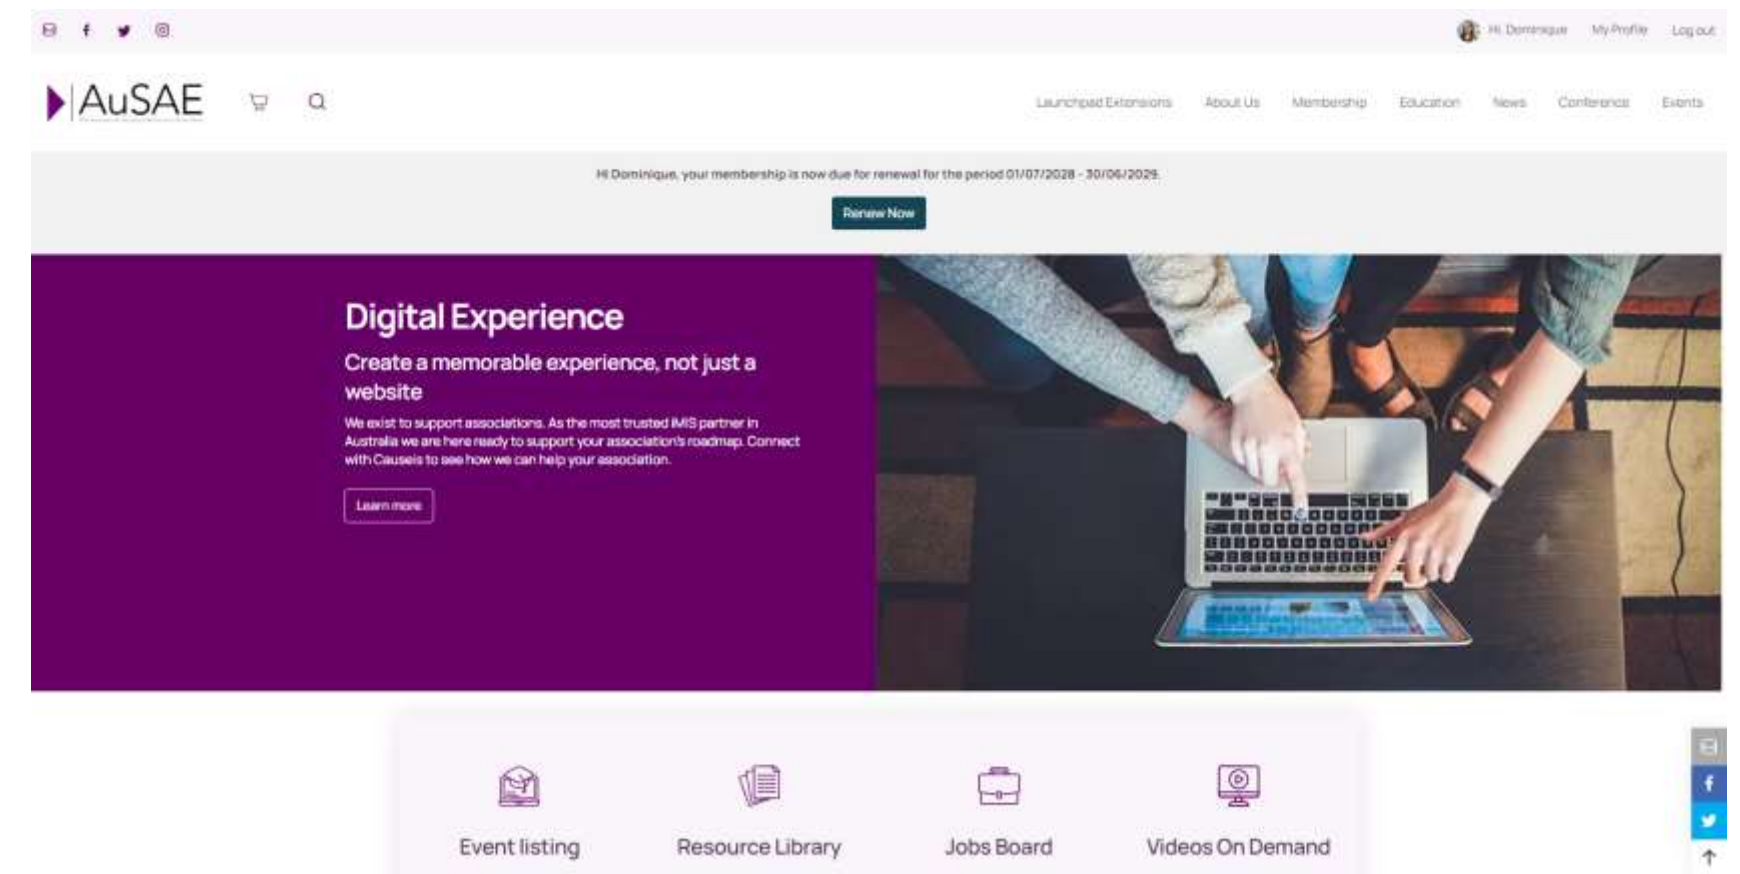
Hi, Dominique My Profile Log out

AuSAE

Launchpad Extensions About Us Membership Education News Conference Events

Hi Dominique, your membership is now due for renewal for the period 01/07/2028 - 30/06/2029.

Renew Now

Digital Experience

Create a memorable experience, not just a website

We exist to support associations. As the most trusted iMIS partner in Australia we are here ready to support your association's roadmap. Connect with Causeis to see how we can help your association.

Learn more

Event listing

Resource Library

Jobs Board

Videos On Demand